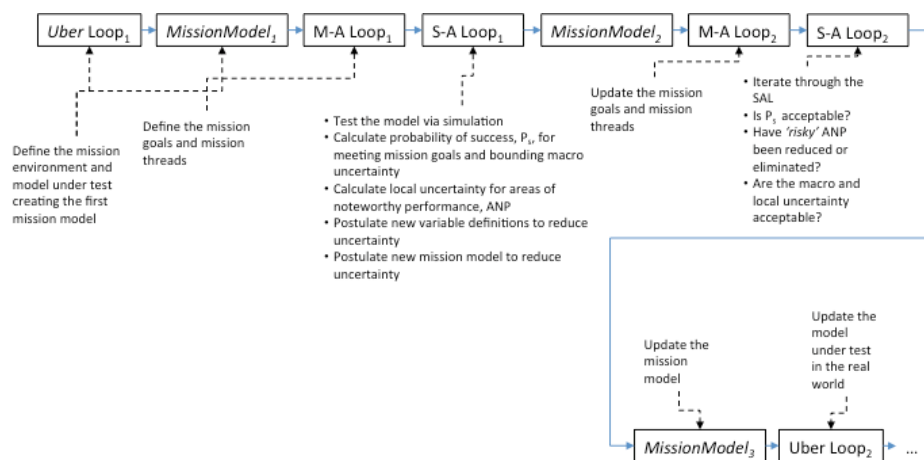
*Uber* Loop$_1$

*MissionModel$_1$*

M-A Loop$_1$

S-A Loop$_1$

*MissionModel$_2$*

M-A Loop$_2$

S-A Loop$_2$

Define the mission environment and model under test creating the first mission model

Define the mission goals and mission threads

- Test the model via simulation
- Calculate probability of success, P$_s$, for meeting mission goals and bounding macro uncertainty
- Calculate local uncertainty for areas of noteworthy performance, ANP
- Postulate new variable definitions to reduce uncertainty
- Postulate new mission model to reduce uncertainty

Update the mission goals and mission threads

- Iterate through the SAL
- Is P$_s$ acceptable?
- Have *'risky'* ANP been reduced or eliminated?
- Are the macro and local uncertainty acceptable?

Update the mission model

Update the model under test in the real world

*MissionModel$_3$*

Uber Loop$_2$

...